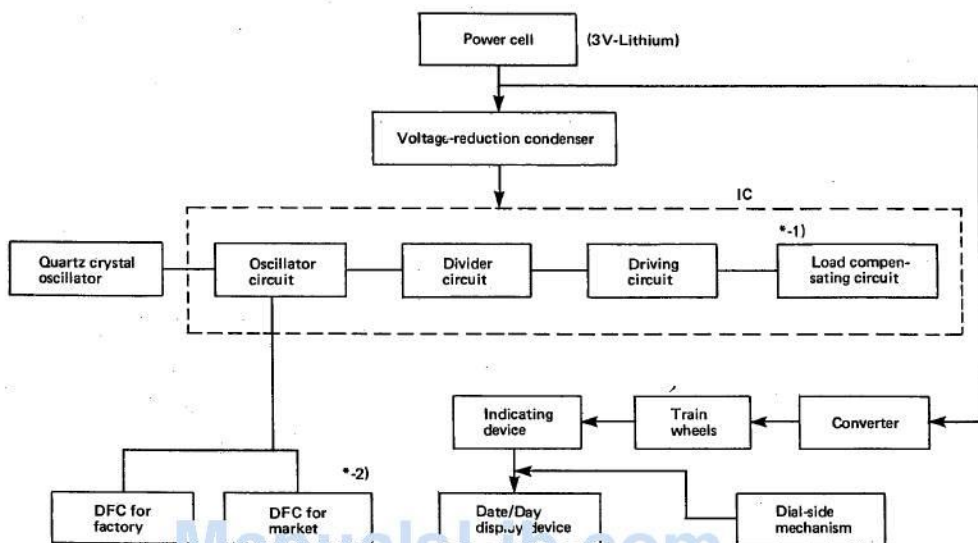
Power cell (3V-Lithium)

Voltage-reduction condenser

IC

Quartz crystal oscillator

Oscillator circuit

Divider circuit

Driving circuit

*-1)

Load compensating circuit

Indicating device

Train wheels

Converter

*-2)

DFC for factory

DFC for market

Date/Day display device

Dial-side mechanism

ManualsLib.com